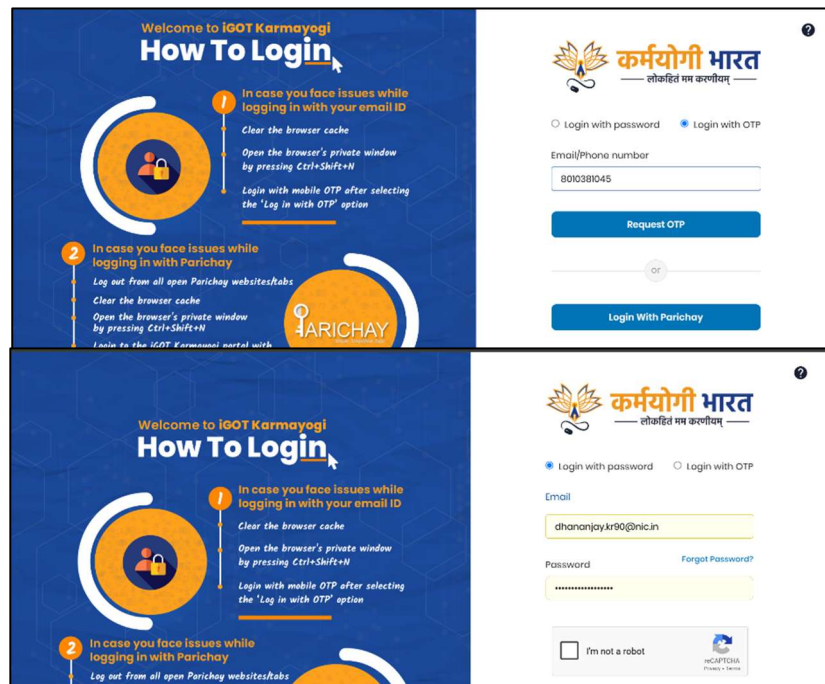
Welcome to iGOT Karmayogi
How To Login

1 In case you face issues while logging in with your email ID
Clear the browser cache
Open the browser's private window by pressing Ctrl+Shift+N
Login with mobile OTP after selecting the 'Log in with OTP' option

2 In case you face issues while logging in with Parichay
Log out from all open Parichay websites/tabs
Clear the browser cache
Open the browser's private window by pressing Ctrl+Shift+N
Login to the iGOT Karmayogi portal with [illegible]

PARICHAY

?

कर्मयोगी भारत
लोकहितं मम करणीयम्

Login with password
Login with OTP
Email/Phone number
8010381045
Request OTP
or
Login With Parichay

Welcome to iGOT Karmayogi
How To Login

1 In case you face issues while logging in with your email ID
Clear the browser cache
Open the browser's private window by pressing Ctrl+Shift+N
Login with mobile OTP after selecting the 'Log in with OTP' option

2 In case you face issues while logging in with Parichay
Log out from all open Parichay websites/tabs

?

कर्मयोगी भारत
लोकहितं मम करणीयम्

Login with password
Login with OTP
Email
dhananjay.kr90@nic.in
Password
Forgot Password?
••••••••••••••••
I'm not a robot
reCAPTCHA
Privacy - Terms